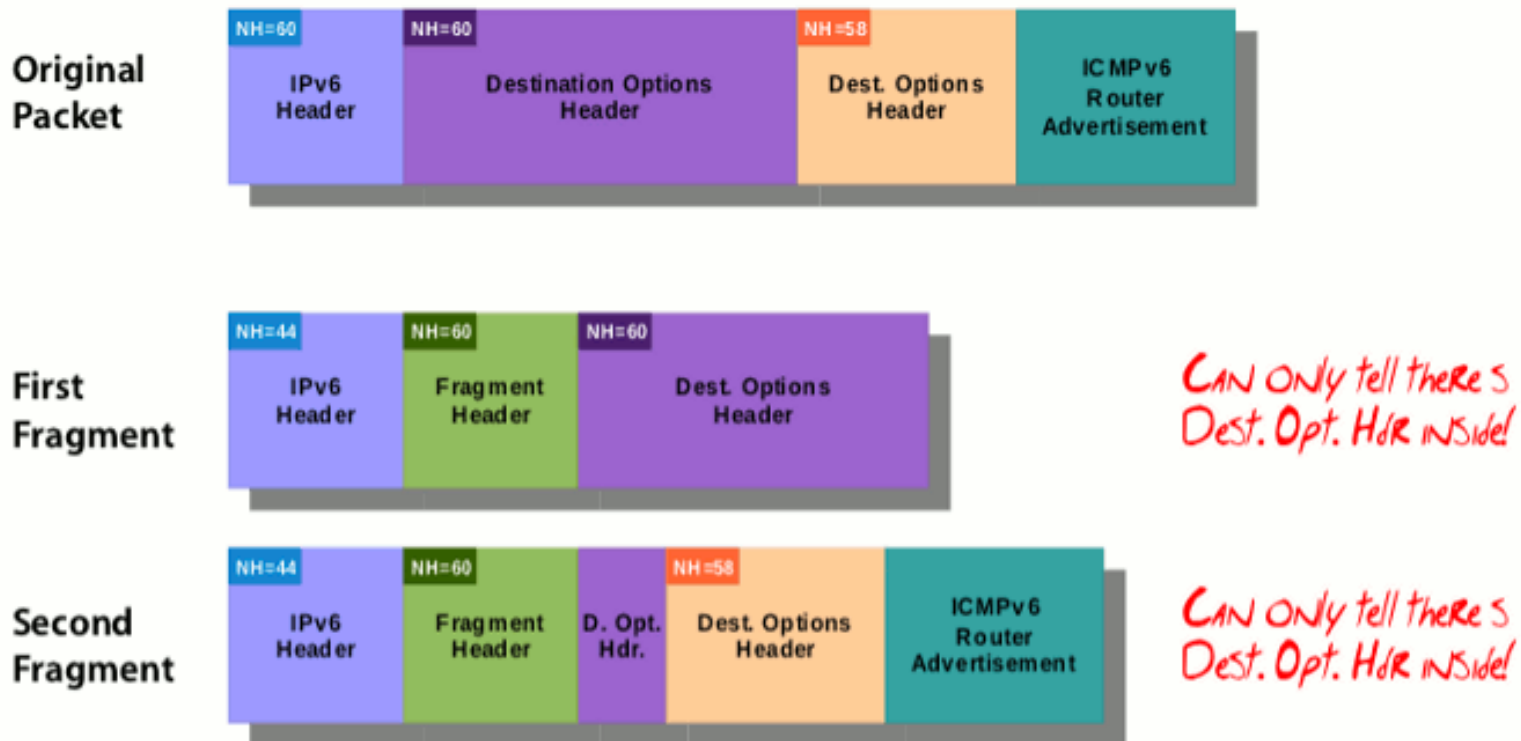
Original Packet

NH=60
IPv6 Header

NH=60
Destination Options Header

NH=58
Dest. Options Header

ICMPv6 Router Advertisement

First Fragment

NH=44
IPv6 Header

NH=60
Fragment Header

NH=60
Dest. Options Header

CAN ONLY tell theRe S Dest. Opt. HdR iNSide!

Second Fragment

NH=44
IPv6 Header

NH=60
Fragment Header

D. Opt. Hdr.

NH=58
Dest. Options Header

ICMPv6 Router Advertisement

CAN ONLY tell theRe S Dest. Opt. HdR iNSide!